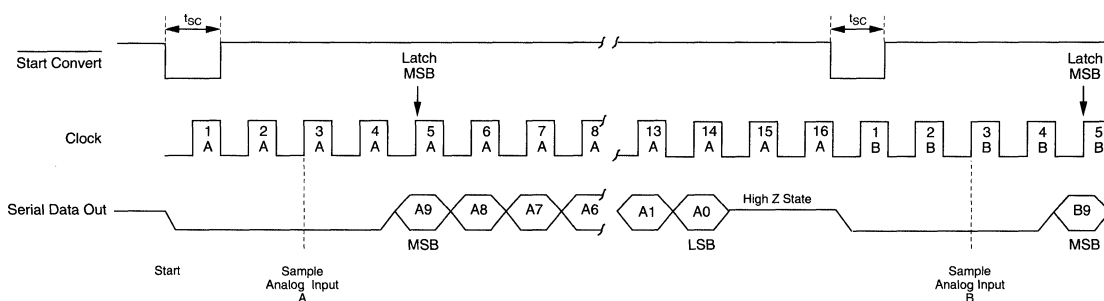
$t_{SC}$

$t_{SC}$

$\overline{\text{Start Convert}}$

Latch MSB

Latch MSB

Clock

1 A

2 A

3 A

4 A

5 A

6 A

7 A

8 A

13 A

14 A

15 A

16 A

1 B

2 B

3 B

4 B

5 B

Serial Data Out

A9

A8

A7

A6

A1

A0

High Z State

B9

MSB

LSB

MSB

Start

Sample Analog Input A

Sample Analog Input B